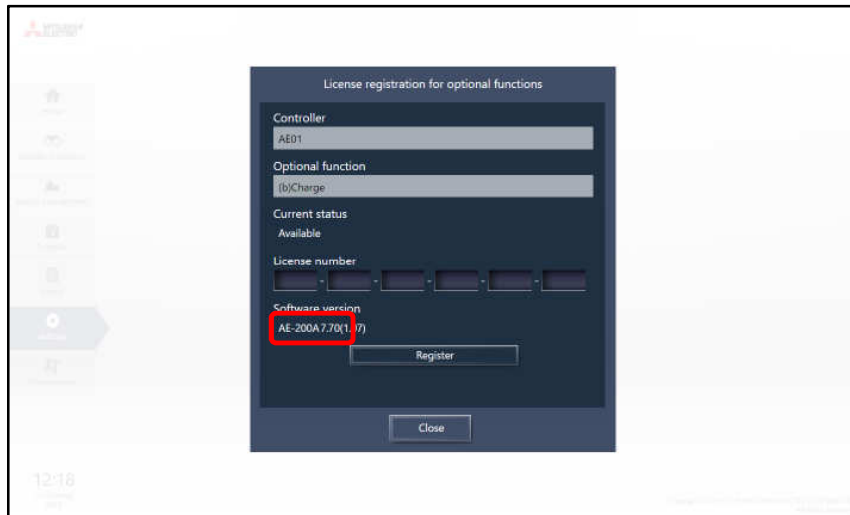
License registration for optional functions

Controller
AE01

Optional function
(b)Charge

Current status
Available

License number
- - - - -

Software version
AE-200A 7.70(1.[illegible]7)

Register

Close

12:18